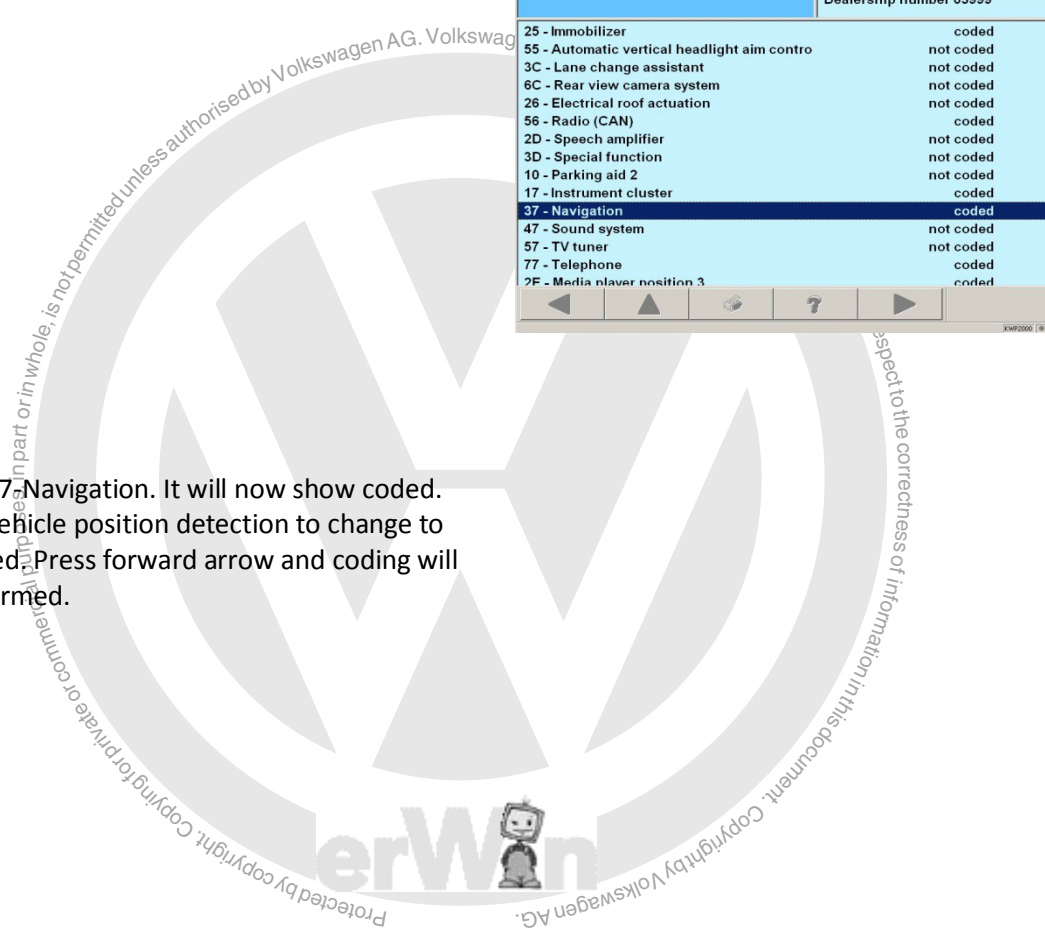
Dealership number 03999

| | |
|---|---|
| 25 - Immobilizer | coded |
| 55 - Automatic vertical headlight aim contro | not coded |
| 3C - Lane change assistant | not coded |
| 6C - Rear view camera system | not coded |
| 26 - Electrical roof actuation | not coded |
| 56 - Radio (CAN) | coded |
| 2D - Speech amplifier | not coded |
| 3D - Special function | not coded |
| 10 - Parking aid 2 | not coded |
| 17 - Instrument cluster | coded |
| 37 - Navigation | coded |
| 47 - Sound system | not coded |
| 57 - TV tuner | not coded |
| 77 - Telephone | coded |
| 2F - Media player position 3 | coded |

KWP2000

7 Navigation. It will now show coded. ehicle position detection to change to ed. Press forward arrow and coding will rmed.

Protected by copyright. Copying for private or commercial purposes, in part or in whole, is not permitted unless authorised by Volkswagen AG. Volkswag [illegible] espect to the correctness of information in this document. Copyright by Volkswagen AG.

erWin